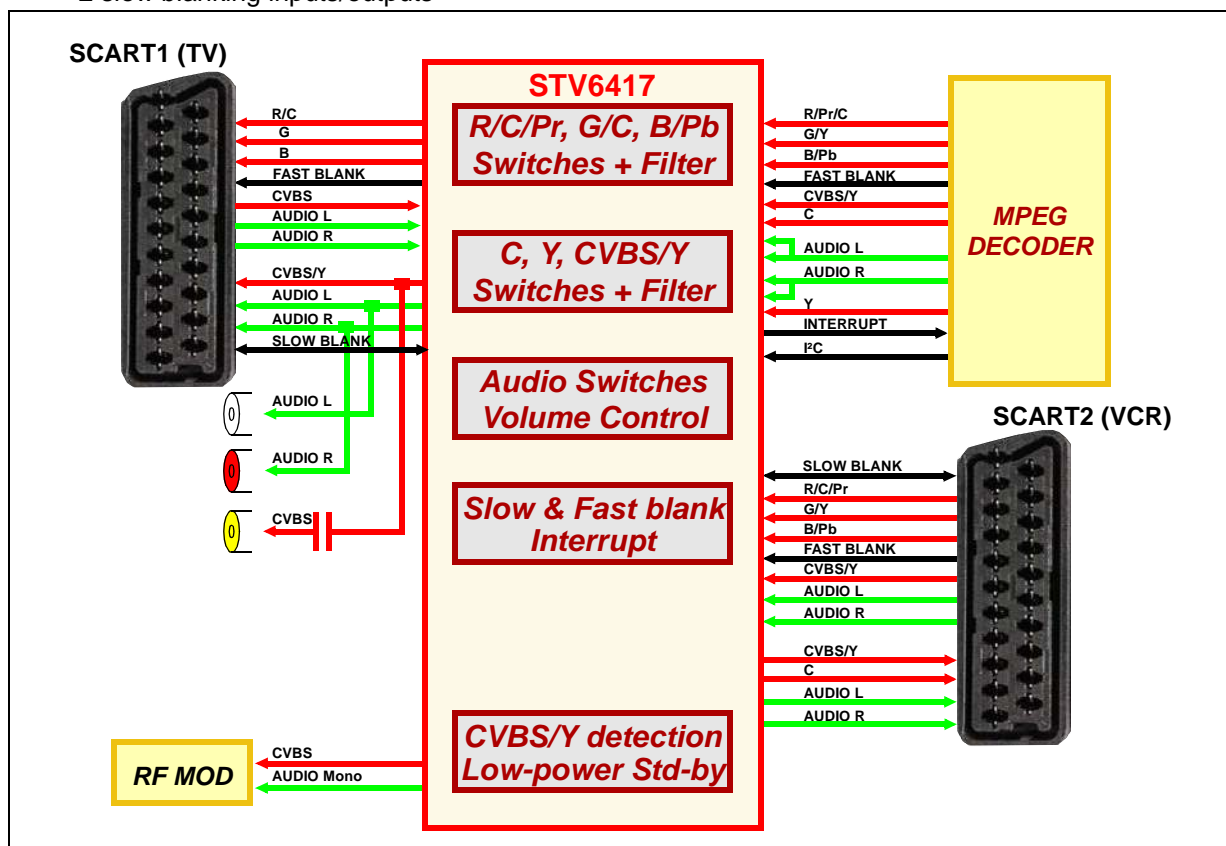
2 slow blanking inputs/outputs

SCART1 (TV)

STV6417

R/C
G
B
FAST BLANK
CVBS
AUDIO L
AUDIO R
CVBS/Y
AUDIO L
AUDIO R
SLOW BLANK

AUDIO L
AUDIO R
CVBS

R/C/Pr, G/C, B/Pb Switches + Filter

C, Y, CVBS/Y Switches + Filter

Audio Switches Volume Control

Slow & Fast blank Interrupt

CVBS/Y detection Low-power Std-by

R/Pr/C
G/Y
B/Pb
FAST BLANK
CVBS/Y
C
AUDIO L
AUDIO R
Y
INTERRUPT
I²C

MPEG DECODER

SCART2 (VCR)

SLOW BLANK
R/C/Pr
G/Y
B/Pb
FAST BLANK
CVBS/Y
AUDIO L
AUDIO R
CVBS/Y
C
AUDIO L
AUDIO R

RF MOD
CVBS
AUDIO Mono